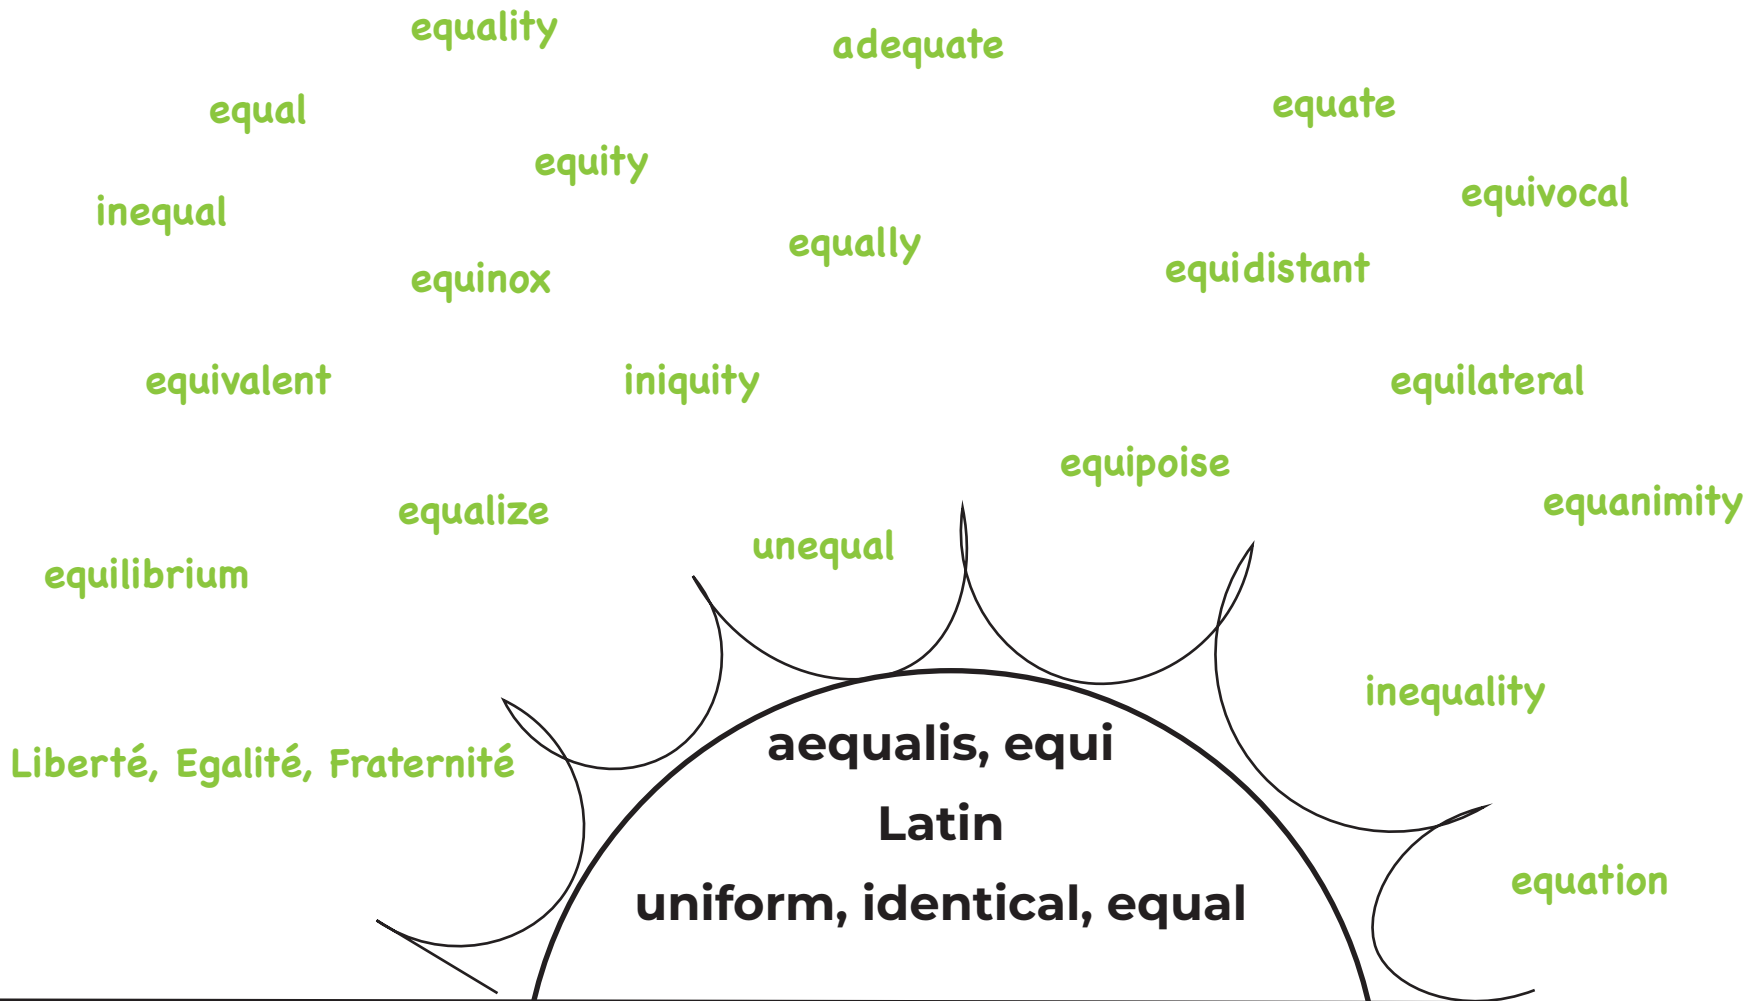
equality

adequate

equal

equate

equity

equivocal

inequal

equally

equidistant

equinox

equivalent

iniquity

equilateral

equipoise

equanimity

equalize

unequal

equilibrium

inequality

Liberté, Egalité, Fraternité

aequalis, equi

Latin

uniform, identical, equal

equation